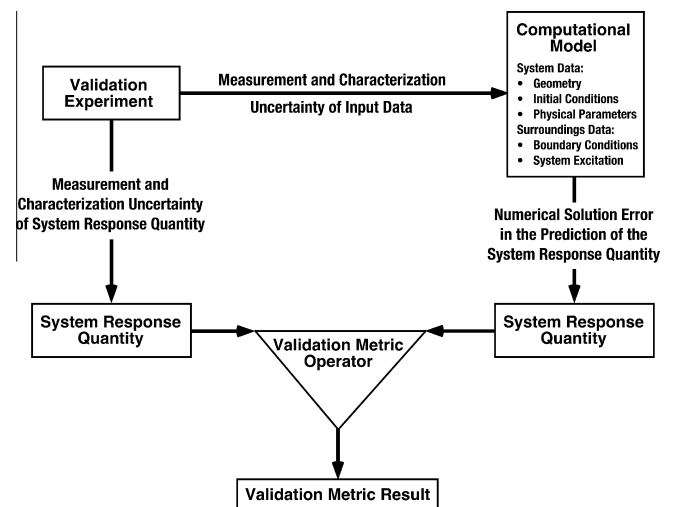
Validation Experiment

Measurement and Characterization

Uncertainty of Input Data

Computational Model

System Data:
• Geometry
• Initial Conditions
• Physical Parameters

Surroundings Data:
• Boundary Conditions
• System Excitation

Measurement and Characterization Uncertainty of System Response Quantity

Numerical Solution Error in the Prediction of the System Response Quantity

System Response Quantity

Validation Metric Operator

System Response Quantity

Validation Metric Result